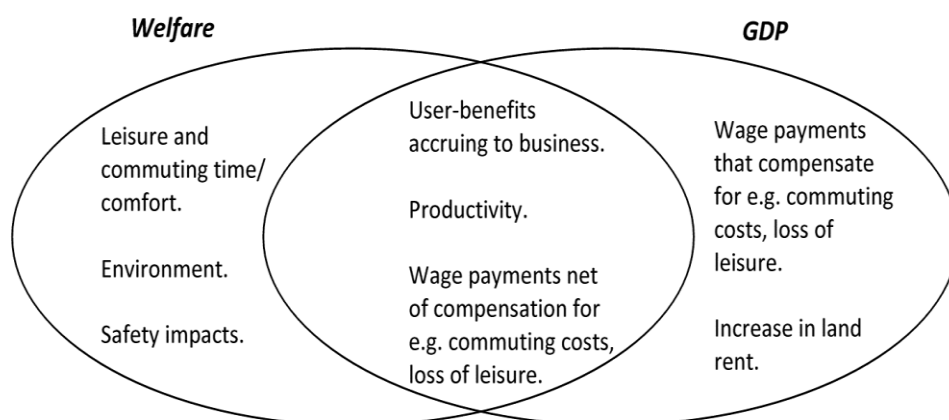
Welfare

GDP

Leisure and commuting time/ comfort.

Environment.

Safety impacts.

User-benefits accruing to business.

Productivity.

Wage payments net of compensation for e.g. commuting costs, loss of leisure.

Wage payments that compensate for e.g. commuting costs, loss of leisure.

Increase in land rent.